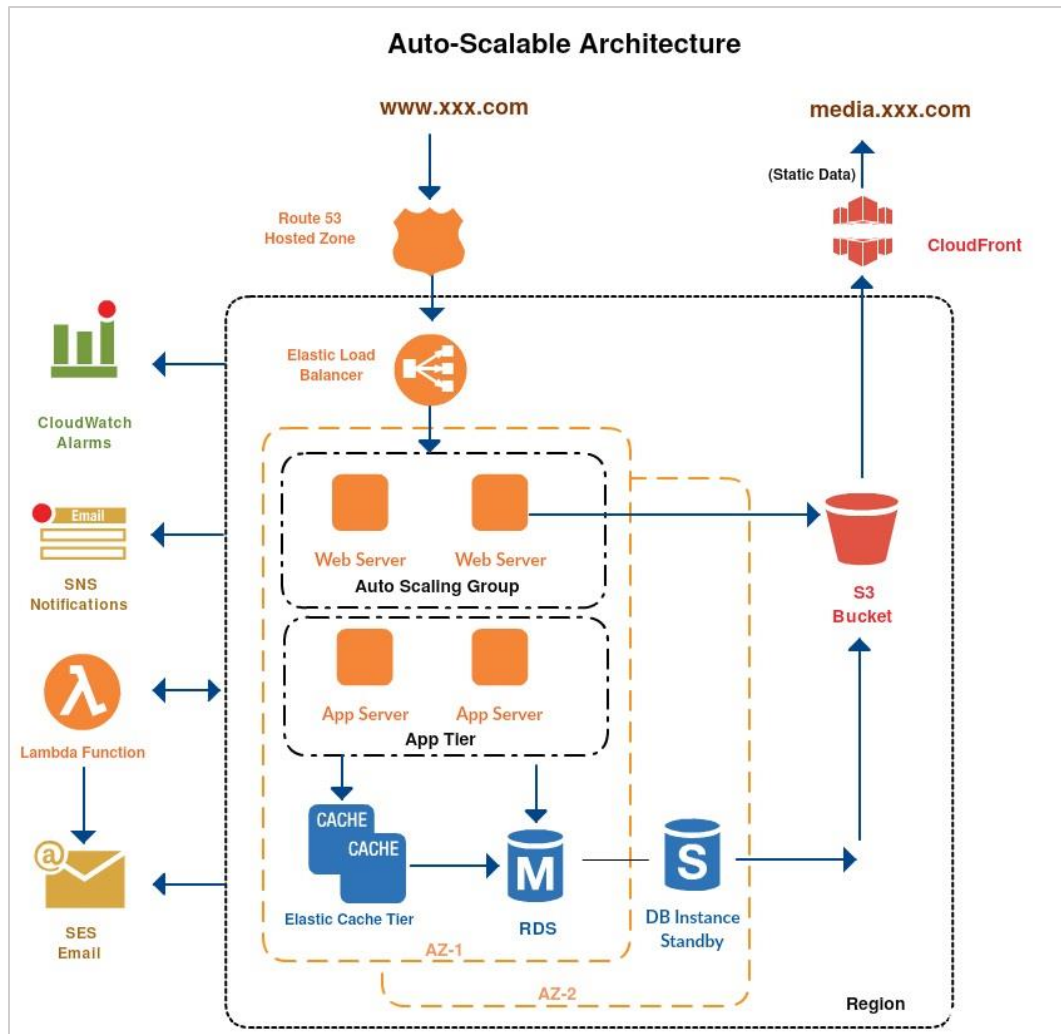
Auto-Scalable Architecture

www.xxx.com

media.xxx.com

(Static Data)

CloudFront

Route 53 Hosted Zone

Elastic Load Balancer

CloudWatch Alarms

Email

SNS Notifications

Lambda Function

SES Email

Web Server

Web Server

Auto Scaling Group

App Server

App Server

App Tier

CACHE

CACHE

Elastic Cache Tier

M

RDS

S

DB Instance Standby

S3 Bucket

AZ-1

AZ-2

Region